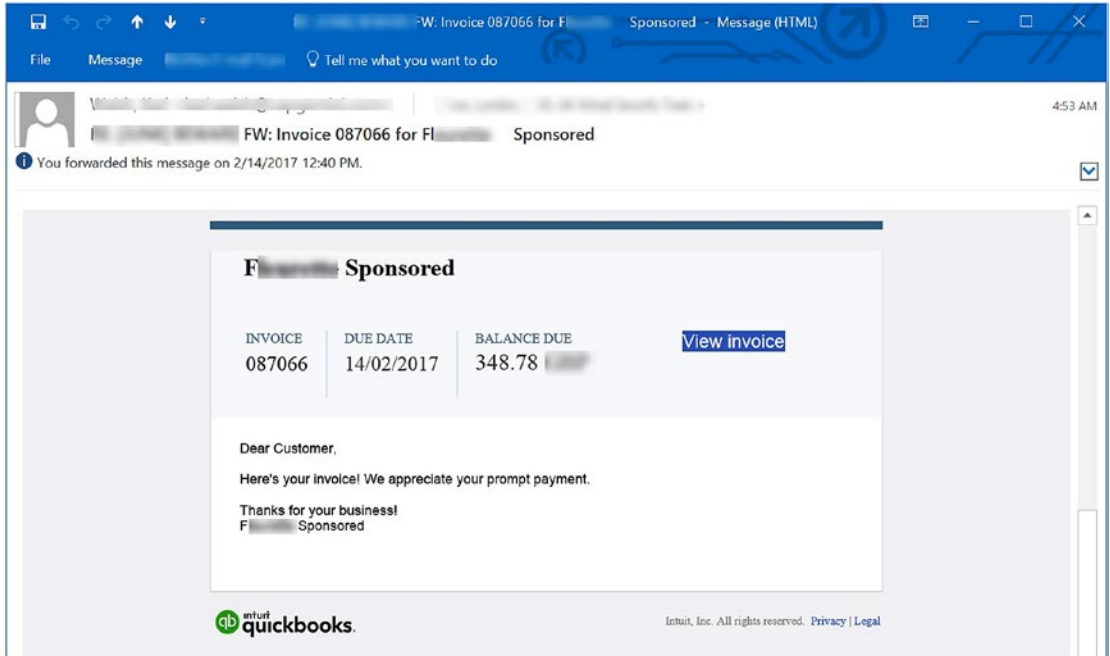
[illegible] FW: Invoice 087066 for F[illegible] Sponsored - Message (HTML)

File Message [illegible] Tell me what you want to do

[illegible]

4:53 AM

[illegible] FW: Invoice 087066 for F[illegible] Sponsored

You forwarded this message on 2/14/2017 12:40 PM.

F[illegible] Sponsored

| INVOICE | DUE DATE | BALANCE DUE |
|---|---|---|
| 087066 | 14/02/2017 | 348.78 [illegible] |

View invoice

Dear Customer,

Here's your invoice! We appreciate your prompt payment.

Thanks for your business!
F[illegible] Sponsored

intuit quickbooks.

Intuit, Inc. All rights reserved. Privacy | Legal